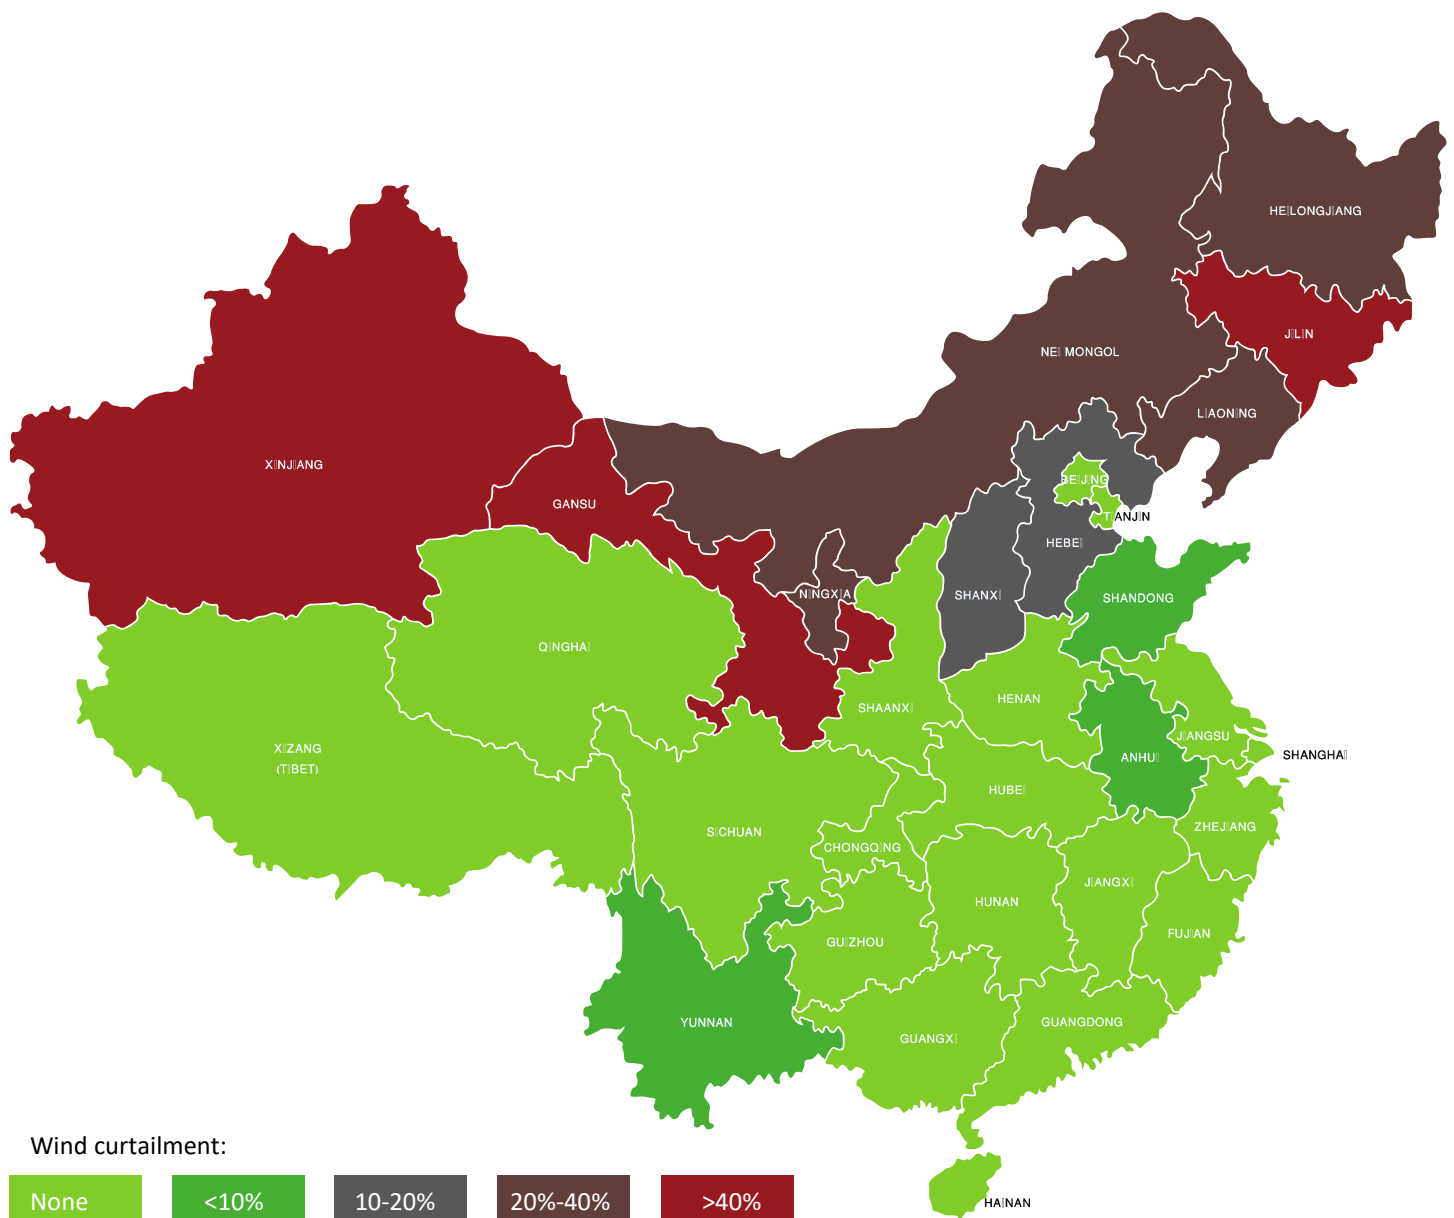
HEILONGJIANG

JILIN

NEI MONGOL

LIAONING

XINJIANG

GANSU

BEIJING

TIANJIN

HEBEI

SHANXI

SHANDONG

NINGXIA

QINGHAI

SHAANXI

HENAN

JIANGSU

SHANGHAI

ANHUI

XIZANG (TIBET)

HUBEI

SICHUAN

ZHEJIANG

CHONGQING

JIANGXI

HUNAN

GUIZHOU

FUJIAN

YUNNAN

GUANGXI

GUANGDONG

HAINAN

Wind curtailment:

None

<10%

10-20%

20%-40%

>40%